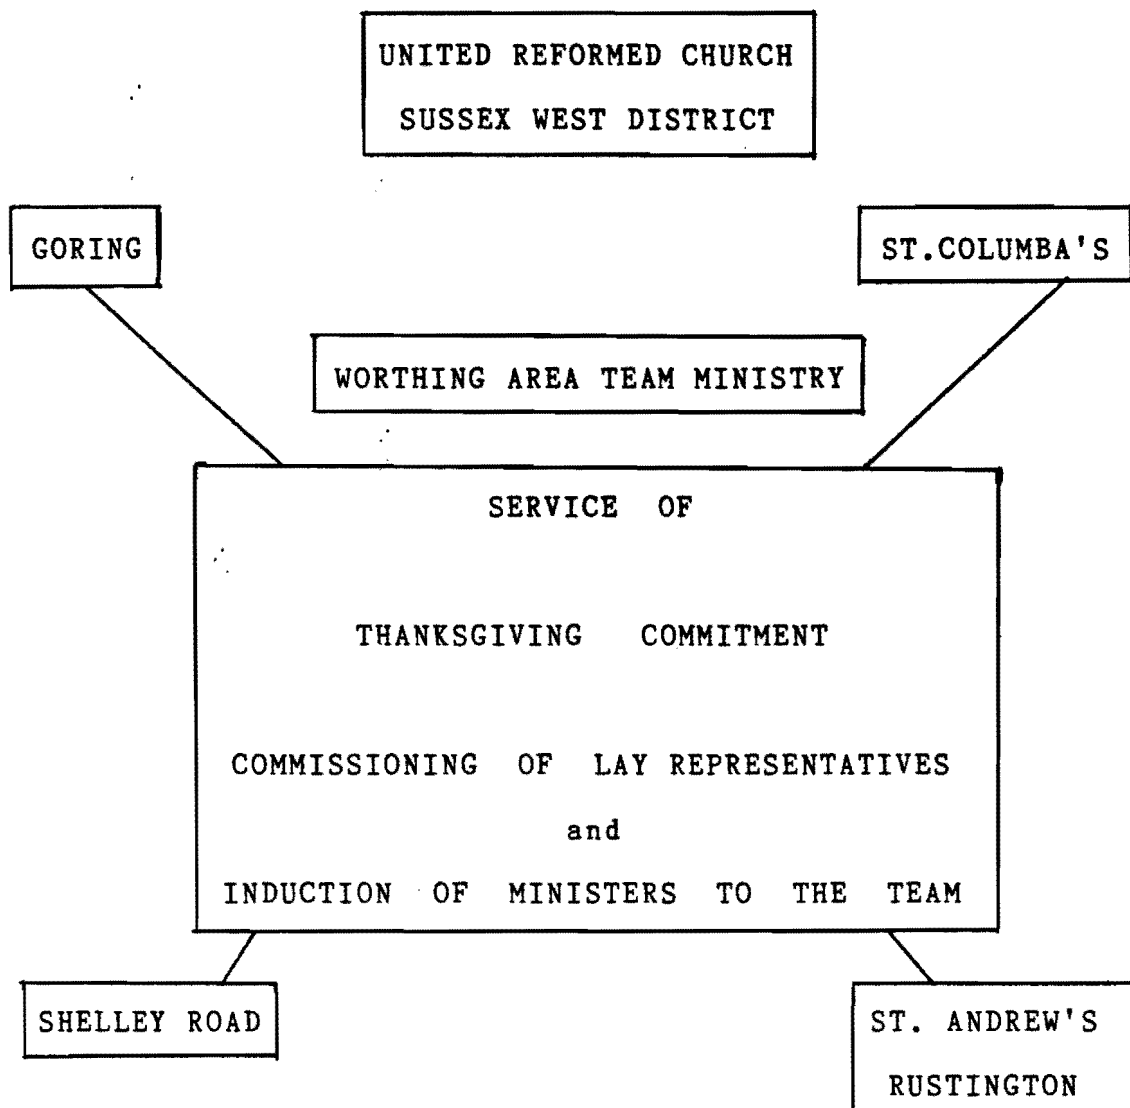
UNITED REFORMED CHURCH
SUSSEX WEST DISTRICT

GORING

ST.COLUMBA'S

WORTHING AREA TEAM MINISTRY

SERVICE OF

THANKSGIVING COMMITMENT

COMMISSIONING OF LAY REPRESENTATIVES

and

INDUCTION OF MINISTERS TO THE TEAM

SHELLEY ROAD

ST. ANDREW'S
RUSTINGTON